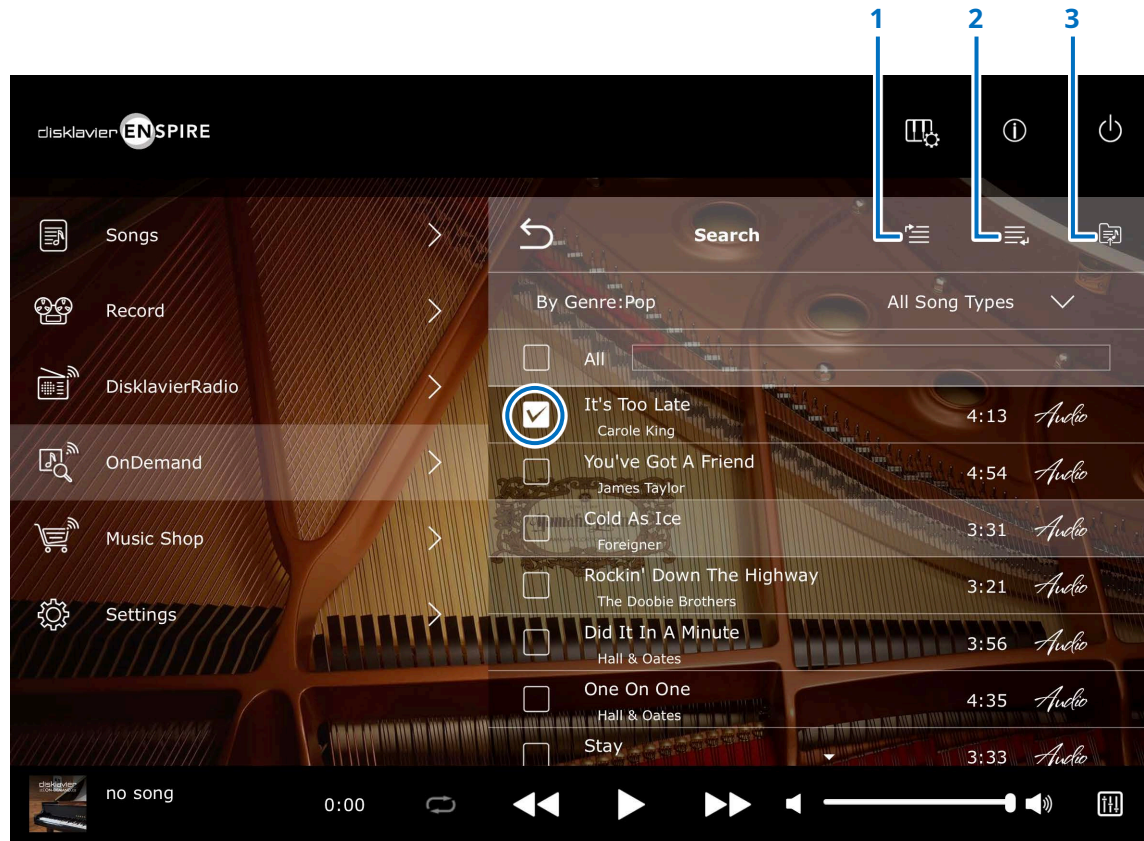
1 2 3

disklavier ENSPIRE

Songs

Record

DisklavierRadio

OnDemand

Music Shop

Settings

Search

By Genre:Pop

All Song Types

All

It's Too Late
Carole King
4:13 Audio

You've Got A Friend
James Taylor
4:54 Audio

Cold As Ice
Foreigner
3:31 Audio

Rockin' Down The Highway
The Doobie Brothers
3:21 Audio

Did It In A Minute
Hall & Oates
3:56 Audio

One On One
Hall & Oates
4:35 Audio

Stay
3:33 Audio

no song

0:00